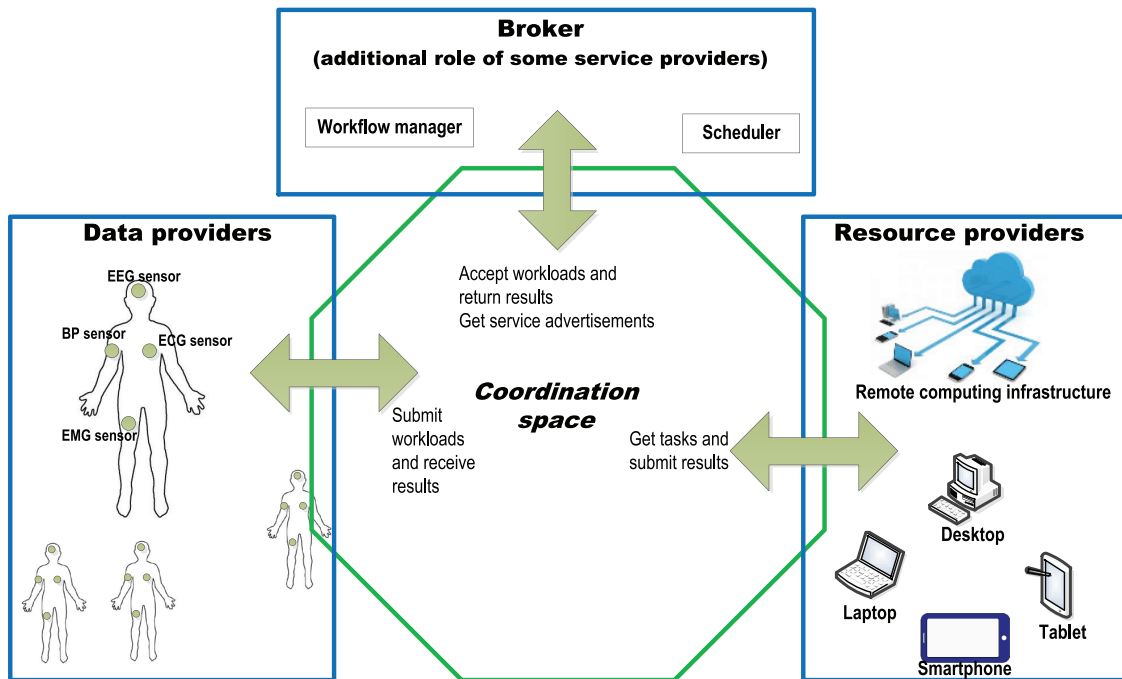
Broker
(additional role of some service providers)

Workflow manager

Scheduler

Data providers

EEG sensor

BP sensor

ECG sensor

EMG sensor

Accept workloads and return results
Get service advertisements

Coordination space

Submit workloads and receive results

Get tasks and submit results

Resource providers

Remote computing infrastructure

Desktop

Laptop

Tablet

Smartphone